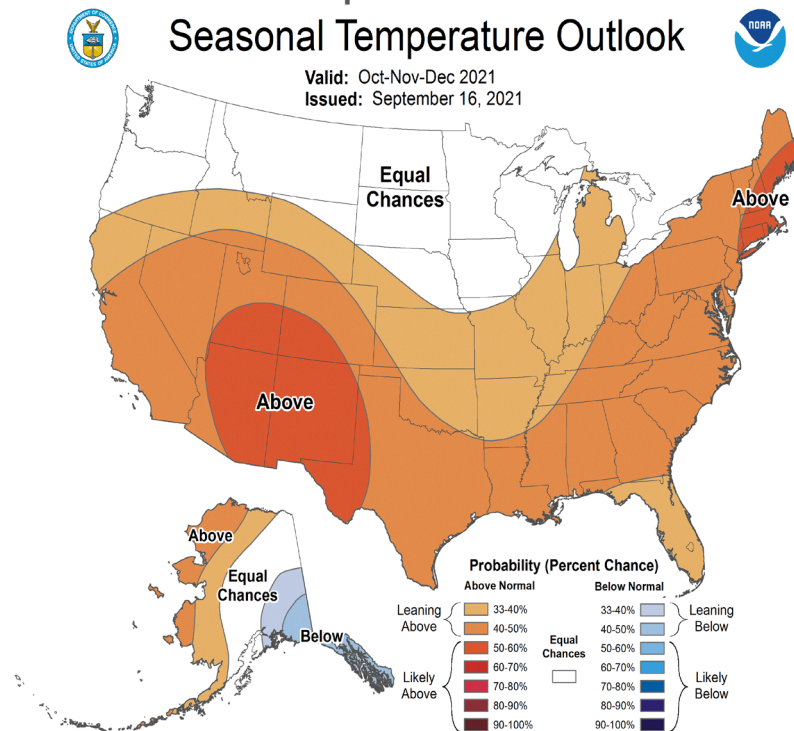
Seasonal Temperature Outlook

NOAA

Valid: Oct-Nov-Dec 2021
Issued: September 16, 2021

Equal Chances

Above

Above

Above

Equal Chances

Below

Probability (Percent Chance)

Above Normal

Below Normal

Leaning Above

33-40%
40-50%

Likely Above

50-60%
60-70%
70-80%
80-90%
90-100%

Equal Chances

33-40%
40-50%

Leaning Below

50-60%
60-70%
70-80%
80-90%
90-100%

Likely Below